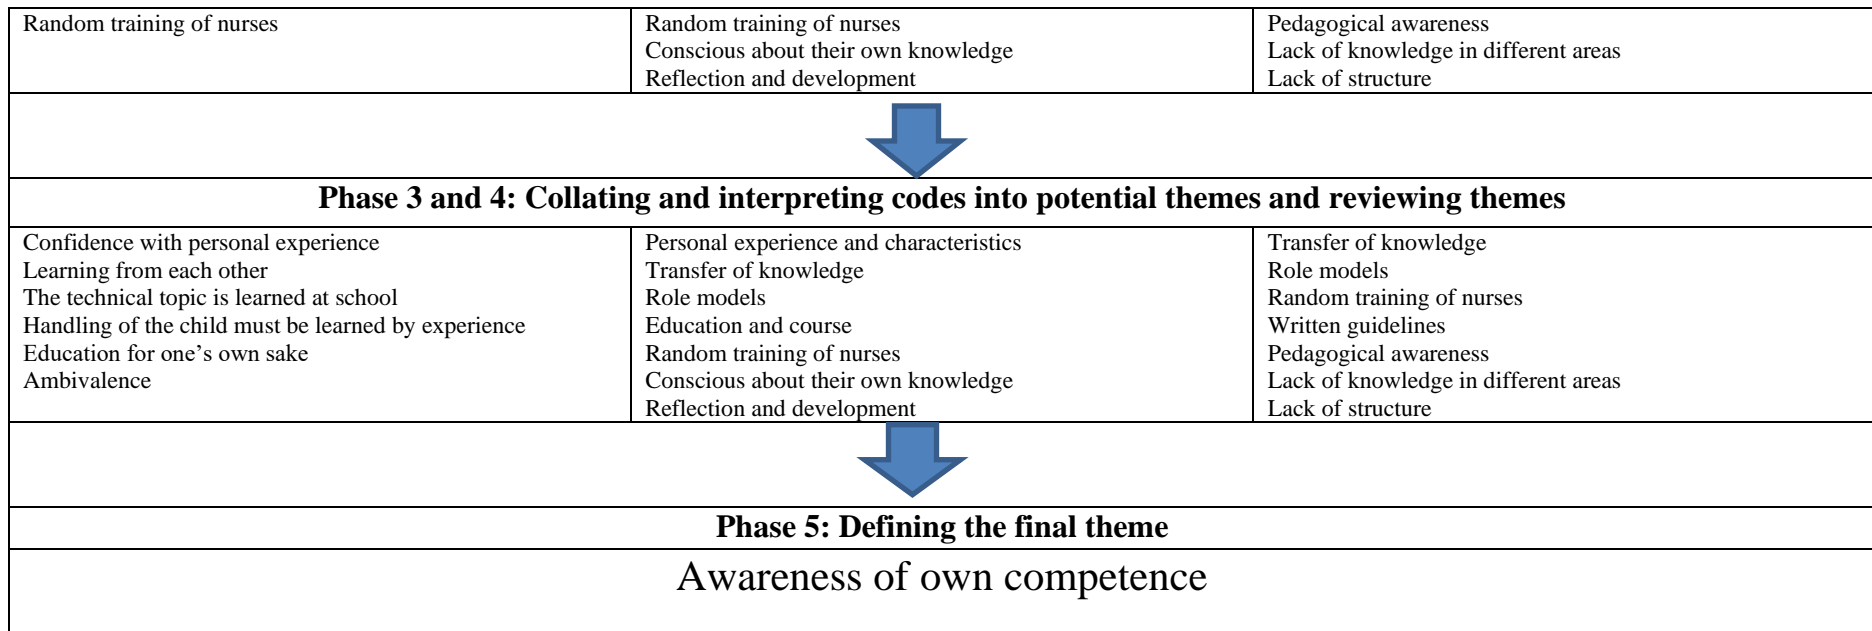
| Random training of nurses | Random training of nurses<br>Conscious about their own knowledge<br>Reflection and development | Pedagogical awareness<br>Lack of knowledge in different areas<br>Lack of structure |
|---|---|---|

**Phase 3 and 4: Collating and interpreting codes into potential themes and reviewing themes**

| Confidence with personal experience<br>Learning from each other<br>The technical topic is learned at school<br>Handling of the child must be learned by experience<br>Education for one's own sake<br>Ambivalence | Personal experience and characteristics<br>Transfer of knowledge<br>Role models<br>Education and course<br>Random training of nurses<br>Conscious about their own knowledge<br>Reflection and development | Transfer of knowledge<br>Role models<br>Random training of nurses<br>Written guidelines<br>Pedagogical awareness<br>Lack of knowledge in different areas<br>Lack of structure |
|---|---|---|

**Phase 5: Defining the final theme**

Awareness of own competence